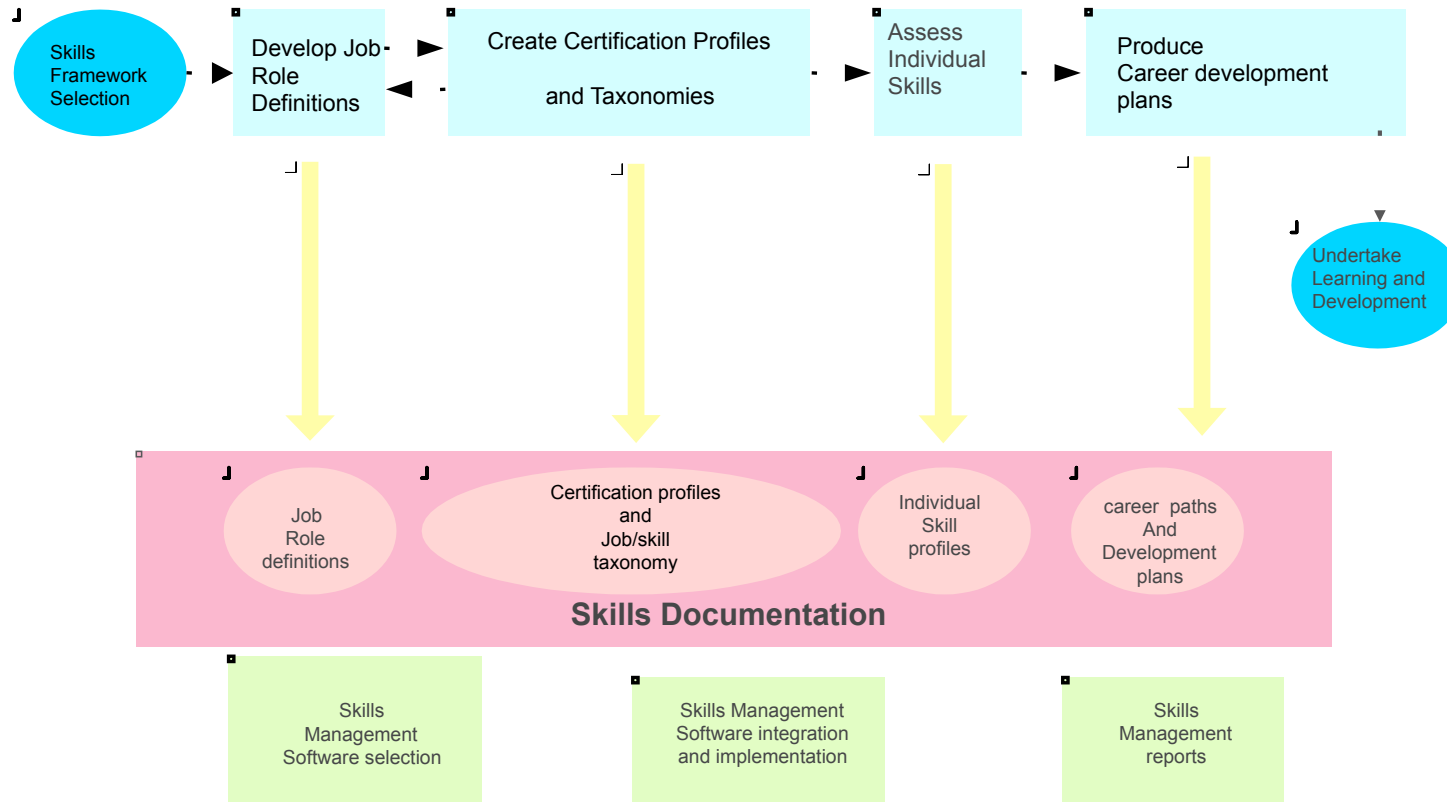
Skills Framework Selection

Develop Job Role Definitions

Create Certification Profiles

and Taxonomies

Assess Individual Skills

Produce Career development plans

Undertake Learning and Development

Job Role definitions

Certification profiles and Job/skill taxonomy

Individual Skill profiles

career paths And Development plans

Skills Documentation

Skills Management Software selection

Skills Management Software integration and implementation

Skills Management reports